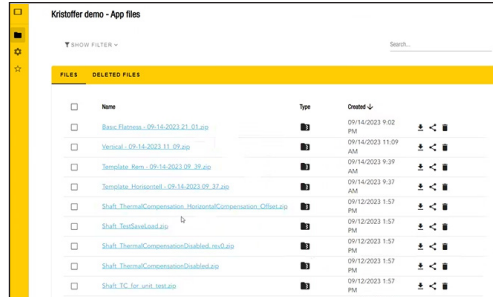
Kristoffer demo - App files

SHOW FILTER

Search...

FILES DELETED FILES

| | Name | Type | Created |
|---|---|---|---|
| | Basic Flatness - 09-14-2023 21_01.zip | | 09/14/2023 9:02 PM |
| | Verocal - 09-14-2023 11_09.zip | | 09/14/2023 11:09 AM |
| | Template_Rem - 09-14-2023 09_39.zip | | 09/14/2023 9:39 AM |
| | Template_Horisontell - 09-14-2023 09_37.zip | | 09/14/2023 9:37 AM |
| | Shaft_ThermalCompensation_HorizontalCompensation_Offset.zip | | 09/12/2023 1:57 PM |
| | Shaft_TestSaveLoad.zip | | 09/12/2023 1:57 PM |
| | Shaft_ThermalCompensationDisabled_rev0.zip | | 09/12/2023 1:57 PM |
| | Shaft_ThermalCompensationDisabled.zip | | 09/12/2023 1:57 PM |
| | Shaft_TC_for_unit_test.zip | | 09/12/2023 1:57 PM |